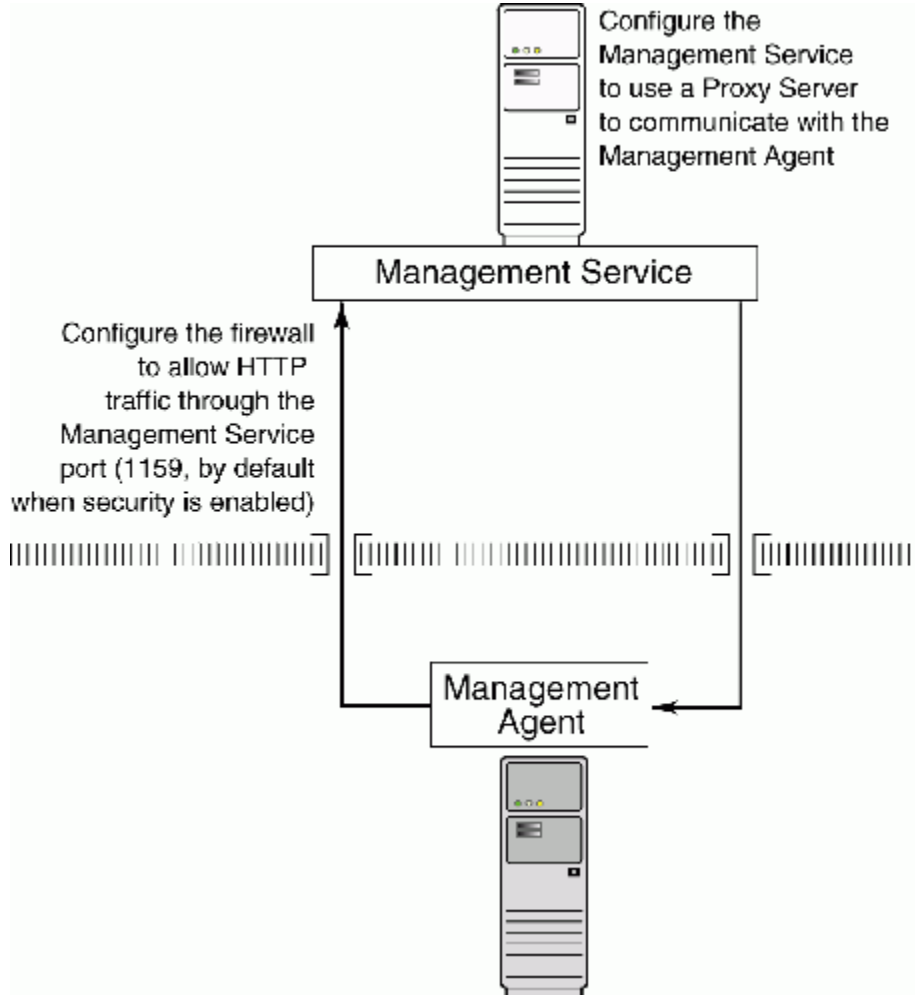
Configure the Management Service to use a Proxy Server to communicate with the Management Agent

Management Service

Configure the firewall to allow HTTP traffic through the Management Service port (1159, by default when security is enabled)

Management Agent